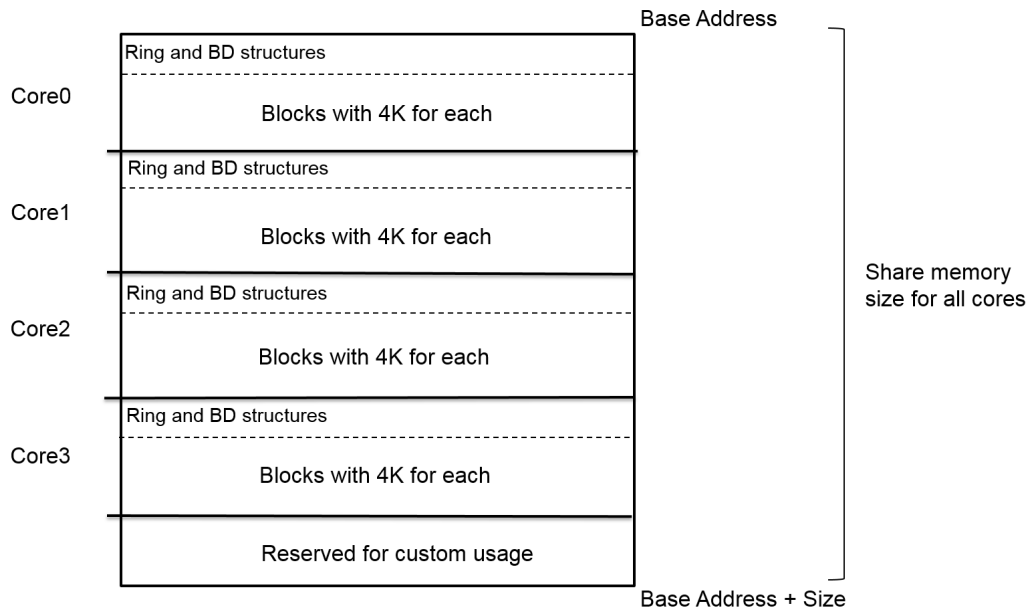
Base Address

Core0

Ring and BD structures

Blocks with 4K for each

Core1

Ring and BD structures

Blocks with 4K for each

Core2

Ring and BD structures

Blocks with 4K for each

Core3

Ring and BD structures

Blocks with 4K for each

Reserved for custom usage

Share memory size for all cores

Base Address + Size